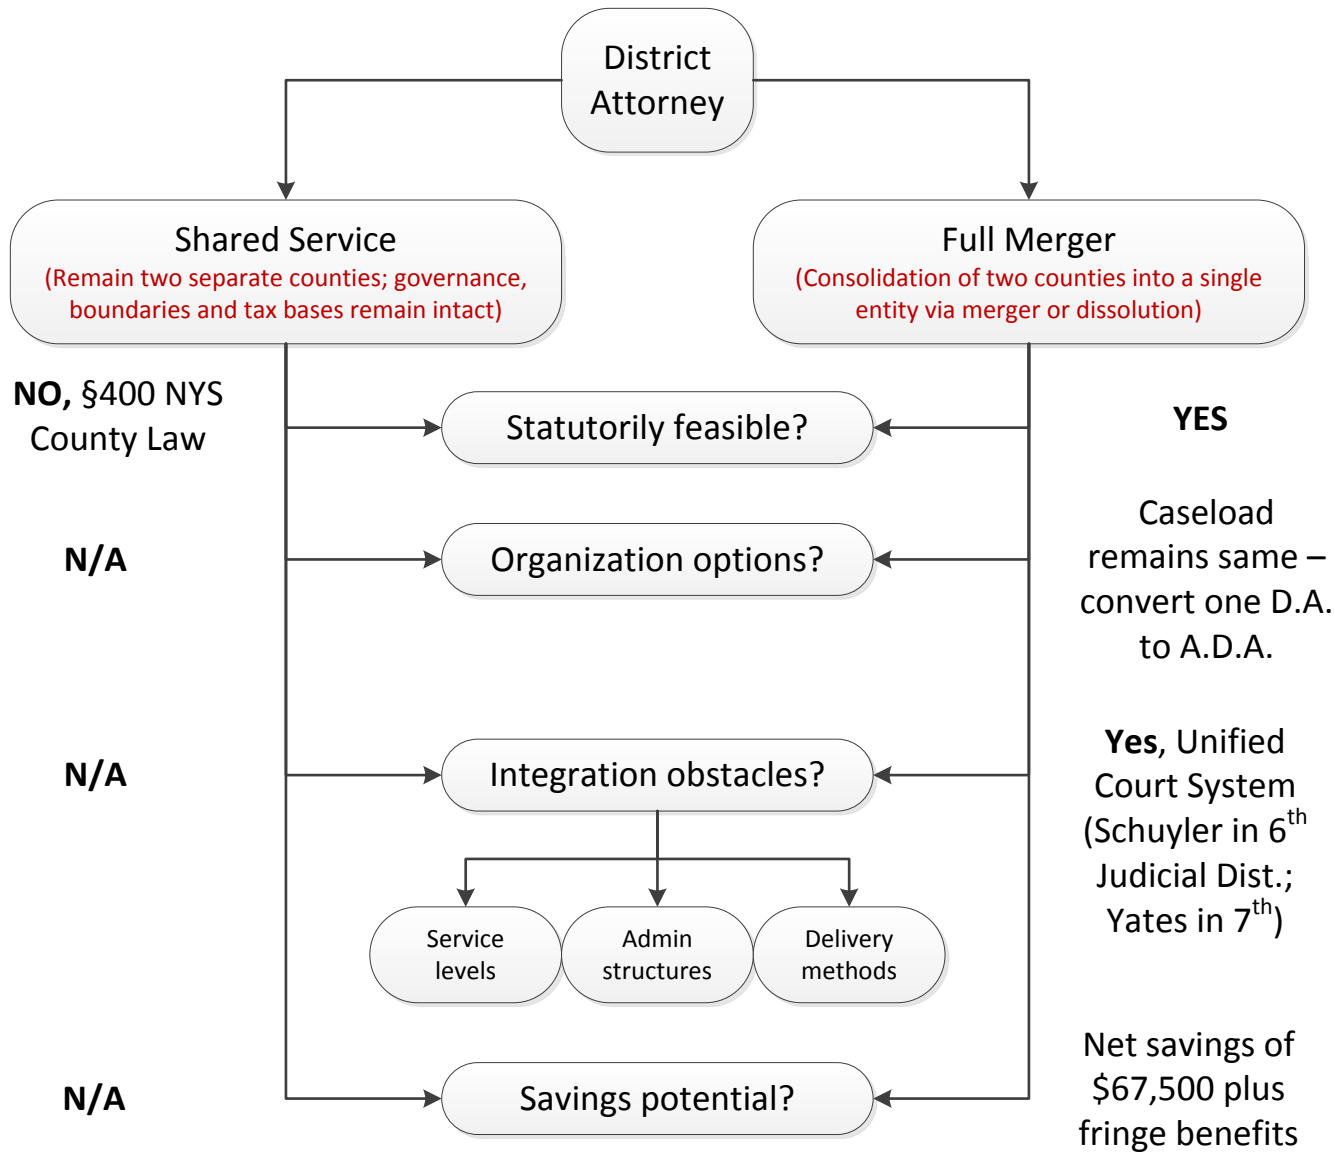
District Attorney

Shared Service
(Remain two separate counties; governance, boundaries and tax bases remain intact)

Full Merger
(Consolidation of two counties into a single entity via merger or dissolution)

NO, §400 NYS County Law

Statutorily feasible?

YES

N/A

Organization options?

Caseload remains same – convert one D.A. to A.D.A.

N/A

Integration obstacles?

Yes, Unified Court System (Schuyler in 6$^{th}$ Judicial Dist.; Yates in 7$^{th}$)

Service levels

Admin structures

Delivery methods

N/A

Savings potential?

Net savings of $67,500 plus fringe benefits